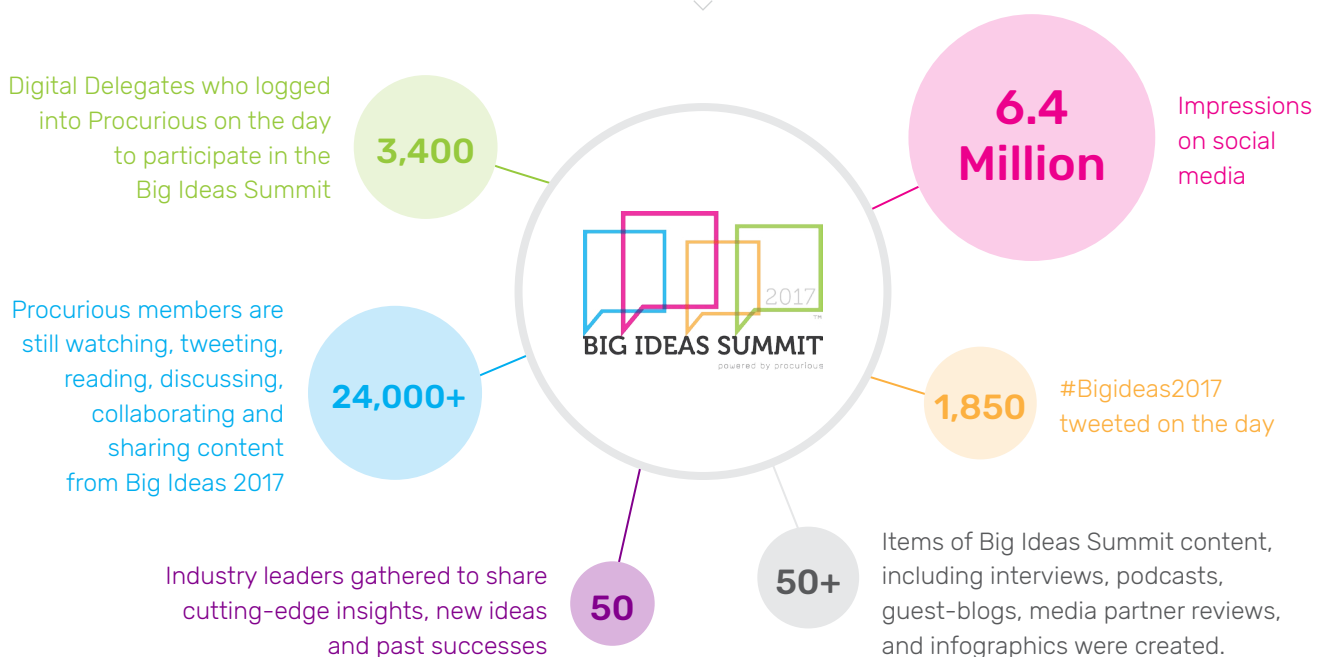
Digital Delegates who logged into Procurious on the day to participate in the Big Ideas Summit

3,400

6.4 Million

Impressions on social media

2017

BIG IDEAS SUMMIT

powered by procurious

Procurious members are still watching, tweeting, reading, discussing, collaborating and sharing content from Big Ideas 2017

24,000+

1,850

#Bigideas2017 tweeted on the day

Industry leaders gathered to share cutting-edge insights, new ideas and past successes

50

50+

Items of Big Ideas Summit content, including interviews, podcasts, guest-blogs, media partner reviews, and infographics were created.